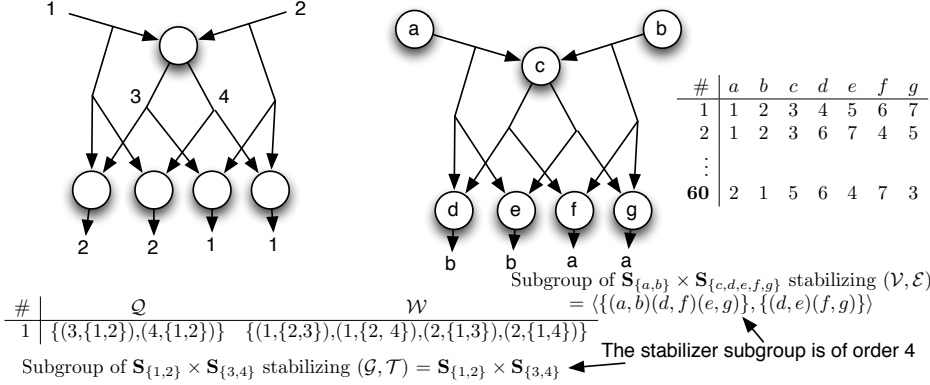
1

2

3

4

2

2

1

1

a

b

c

d

e

f

g

b

b

a

a

| # | $a$ | $b$ | $c$ | $d$ | $e$ | $f$ | $g$ |
|---|---|---|---|---|---|---|---|
| 1 | 1 | 2 | 3 | 4 | 5 | 6 | 7 |
| 2 | 1 | 2 | 3 | 6 | 7 | 4 | 5 |
| $\vdots$ | | | | | | | |
| **60** | 2 | 1 | 5 | 6 | 4 | 7 | 3 |

Subgroup of $\mathbf{S}_{\{a,b\}} \times \mathbf{S}_{\{c,d,e,f,g\}}$ stabilizing $(\mathcal{V},\mathcal{E})$ $= \langle\{(a,b)(d,f)(e,g)\},\{(d,e)(f,g)\}\rangle$

| # | $\mathcal{Q}$ | $\mathcal{W}$ |
|---|---|---|
| 1 | $\{(3,\{1,2\}),(4,\{1,2\})\}$ | $\{(1,\{2,3\}),(1,\{2,4\}),(2,\{1,3\}),(2,\{1,4\})\}$ |

Subgroup of $\mathbf{S}_{\{1,2\}} \times \mathbf{S}_{\{3,4\}}$ stabilizing $(\mathcal{G},\mathcal{T}) = \mathbf{S}_{\{1,2\}} \times \mathbf{S}_{\{3,4\}}$

The stabilizer subgroup is of order 4